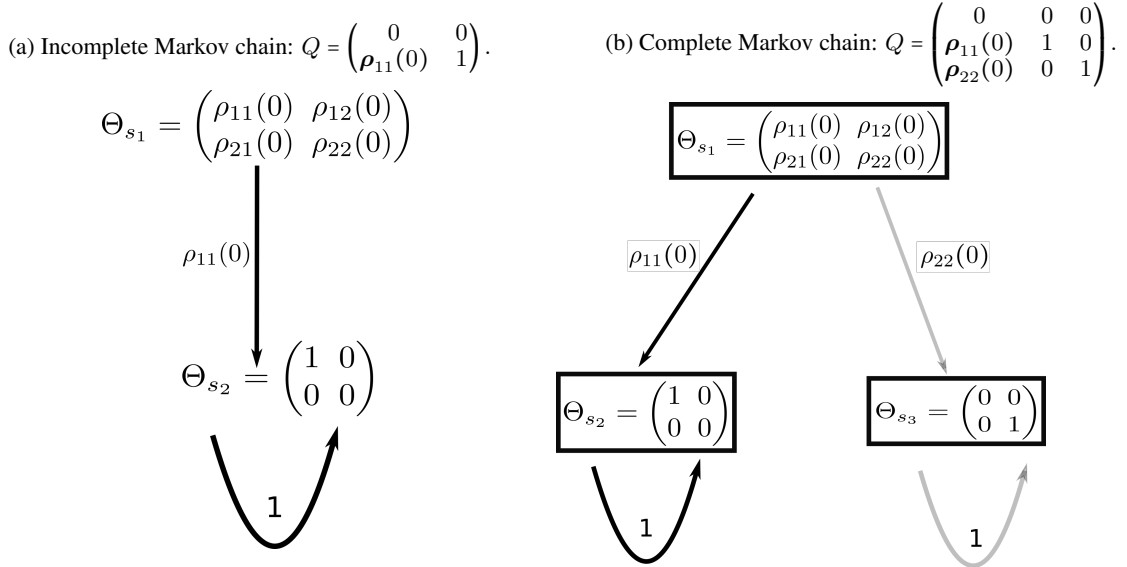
(a) Incomplete Markov chain: $Q = \begin{pmatrix} 0 & 0 \\ \boldsymbol{\rho}_{11}(0) & 1 \end{pmatrix}$.

$\Theta_{s_1} = \begin{pmatrix} \rho_{11}(0) & \rho_{12}(0) \\ \rho_{21}(0) & \rho_{22}(0) \end{pmatrix}$

$\rho_{11}(0)$

$\Theta_{s_2} = \begin{pmatrix} 1 & 0 \\ 0 & 0 \end{pmatrix}$

1

(b) Complete Markov chain: $Q = \begin{pmatrix} 0 & 0 & 0 \\ \boldsymbol{\rho}_{11}(0) & 1 & 0 \\ \boldsymbol{\rho}_{22}(0) & 0 & 1 \end{pmatrix}$.

$\Theta_{s_1} = \begin{pmatrix} \rho_{11}(0) & \rho_{12}(0) \\ \rho_{21}(0) & \rho_{22}(0) \end{pmatrix}$

$\rho_{11}(0)$

$\rho_{22}(0)$

$\Theta_{s_2} = \begin{pmatrix} 1 & 0 \\ 0 & 0 \end{pmatrix}$

$\Theta_{s_3} = \begin{pmatrix} 0 & 0 \\ 0 & 1 \end{pmatrix}$

1

1